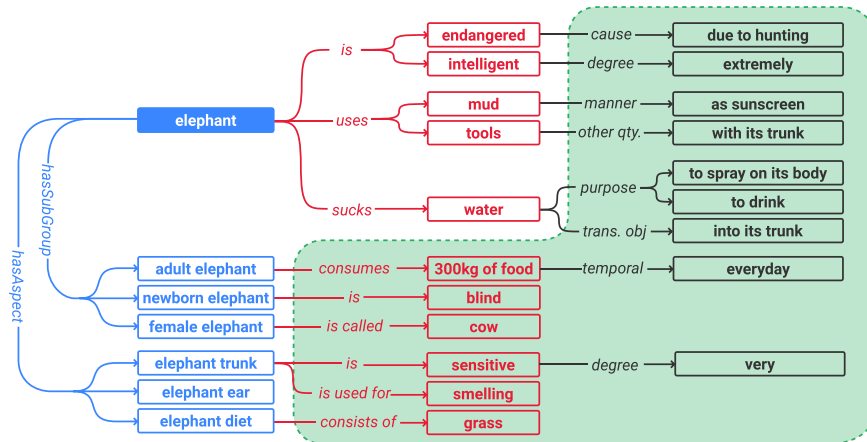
elephant
is
endangered
cause
due to hunting
intelligent
degree
extremely
uses
mud
manner
as sunscreen
tools
other qty.
with its trunk
sucks
water
purpose
to spray on its body
to drink
trans. obj
into its trunk
hasSubGroup
hasAspect
adult elephant
consumes
300kg of food
temporal
everyday
newborn elephant
is
blind
female elephant
is called
cow
elephant trunk
is
sensitive
degree
very
elephant ear
is used for
smelling
elephant diet
consists of
grass